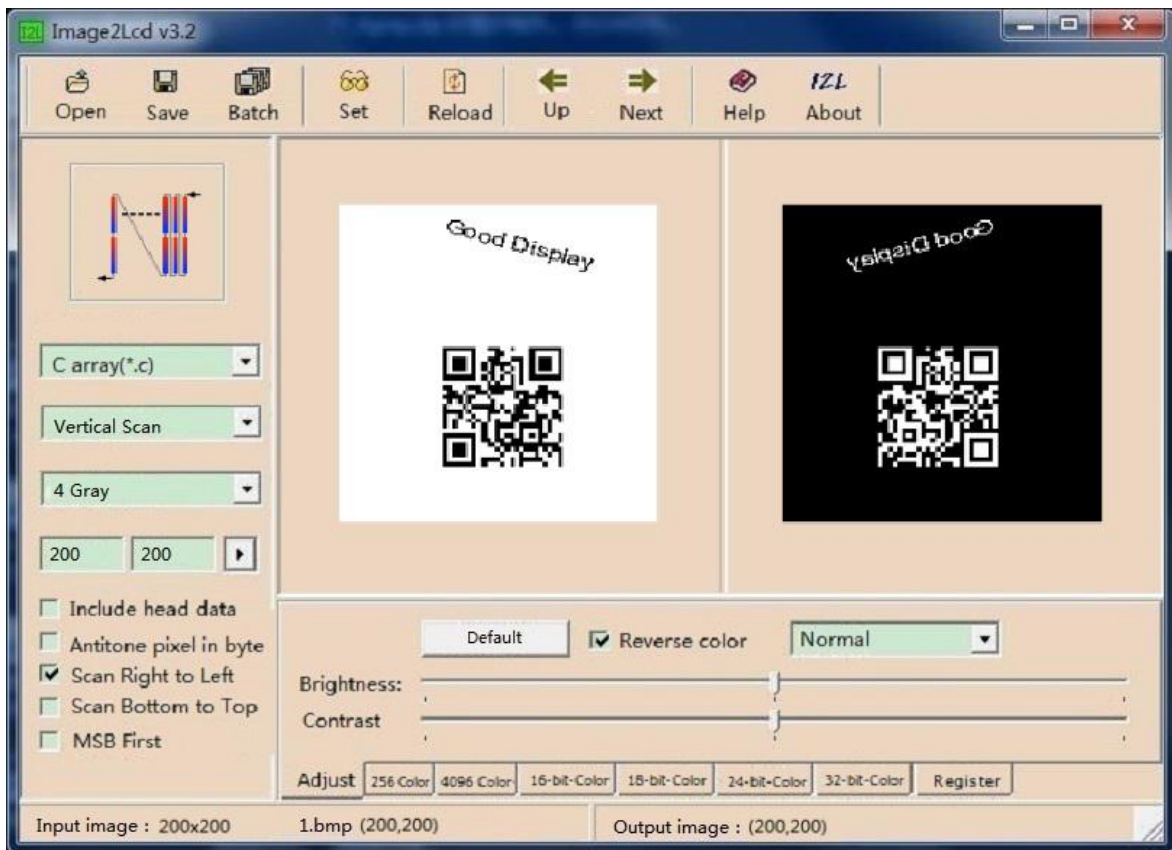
Image2Lcd v3.2

Open Save Batch Set Reload Up Next Help About

Good Display

Good Display

C array(*.c)

Vertical Scan

4 Gray

200 200

Include head data
Antitone pixel in byte
Scan Right to Left
Scan Bottom to Top
MSB First

Default

Reverse color

Normal

Brightness:

Contrast

Adjust 256 Color 4096 Color 16-bit-Color 18-bit-Color 24-bit-Color 32-bit-Color Register

Input image : 200x200 1.bmp (200,200) Output image : (200,200)